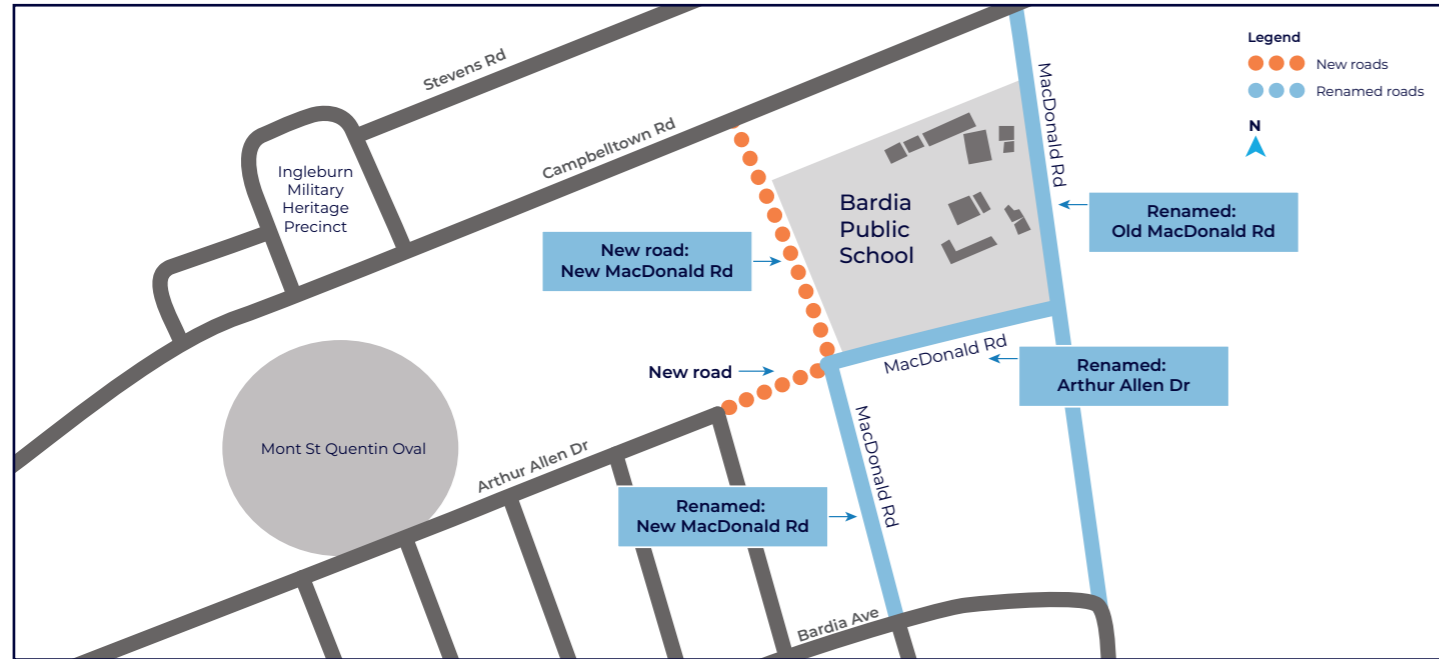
Legend
New roads
Renamed roads
N

Stevens Rd

Campbelltown Rd

Ingleburn Military Heritage Precinct

Bardia Public School

MacDonald Rd

Renamed: Old MacDonald Rd

New road: New MacDonald Rd

MacDonald Rd

Renamed: Arthur Allen Dr

New road

Mont St Quentin Oval

Arthur Allen Dr

MacDonald Rd

Renamed: New MacDonald Rd

Bardia Ave